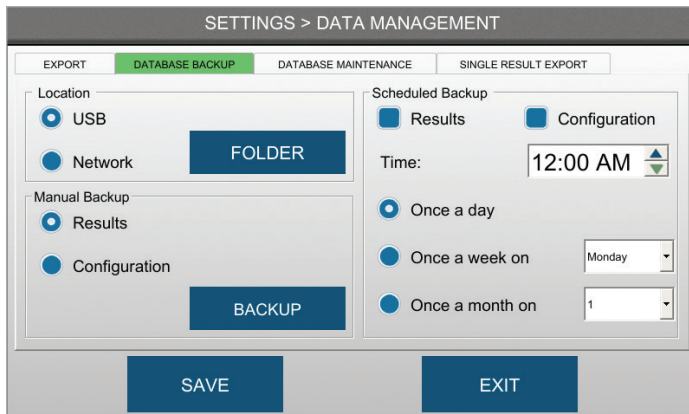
SETTINGS > DATA MANAGEMENT

EXPORT | DATABASE BACKUP | DATABASE MAINTENANCE | SINGLE RESULT EXPORT

Location
USB
Network
FOLDER

Manual Backup
Results
Configuration
BACKUP

Scheduled Backup
Results
Configuration
Time: 12:00 AM
Once a day
Once a week on Monday
Once a month on 1

SAVE
EXIT